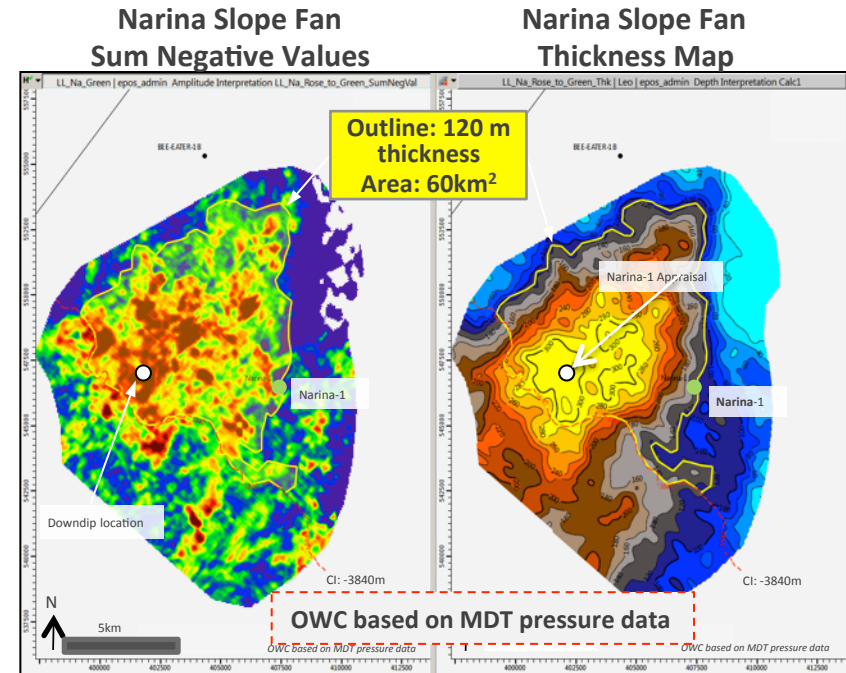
Narina Slope Fan
Sum Negative Values

Narina Slope Fan
Thickness Map

LL_Na_Green | epos_admin Amplitude Interpretation LL_Na_Rose_to_Green_SumNegVal

LL_Na_Rose_to_Green_Thk | Leo | epos_admin Depth Interpretation Calc1

Outline: 120 m thickness
Area: 60km$^2$

BEE-EATER-1 B

BEE-EATER-1 B

Narina-1 Appraisal

Narina-1

Narina-1

Downdip location

CI: -3840m

CI: -3840m

N

5km

OWC based on MDT pressure data

OWC based on MDT pressure data

OWC based on MDT pressure data

400000 402500 405000 407500 410000 412500

400000 402500 405000 407500 410000 412500

537500 540000 542500 545000 547500 550000 552500 555000

537500 540000 542500 545000 547500 550000 552500 555000